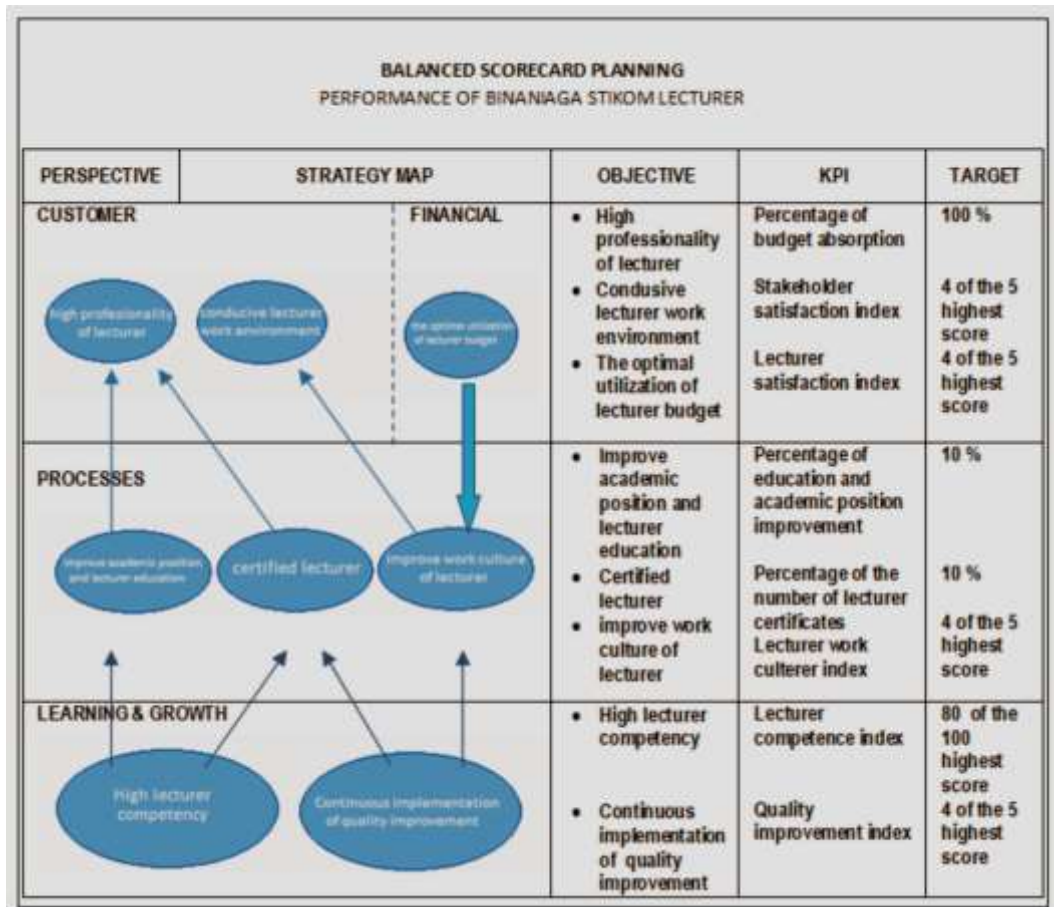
BALANCED SCORECARD PLANNING
PERFORMANCE OF BINANIAGA STIKOM LECTURER

| PERSPECTIVE | STRATEGY MAP | OBJECTIVE | KPI | TARGET |
|---|---|---|---|---|
| CUSTOMER | FINANCIAL<br>High professionality of lecturer; conducive lecturer work environment; the optimal utilization of lecturer budget | • High professionality of lecturer<br>• Condusive lecturer work environment<br>• The optimal utilization of lecturer budget | Percentage of budget absorption<br>Stakeholder satisfaction index<br>Lecturer satisfaction index | 100 %<br>4 of the 5 highest score<br>4 of the 5 highest score |
| PROCESSES | Improve academic position and lecturer education; certified lecturer; improve work culture of lecturer | • Improve academic position and lecturer education<br>• Certified lecturer<br>• improve work culture of lecturer | Percentage of education and academic position improvement<br>Percentage of the number of lecturer certificates<br>Lecturer work culterer index | 10 %<br>10 %<br>4 of the 5 highest score |
| LEARNING & GROWTH | High lecturer competency; Continuous implementation of quality improvement | • High lecturer competency<br>• Continuous implementation of quality improvement | Lecturer competence index<br>Quality improvement index | 80 of the 100 highest score<br>4 of the 5 highest score |